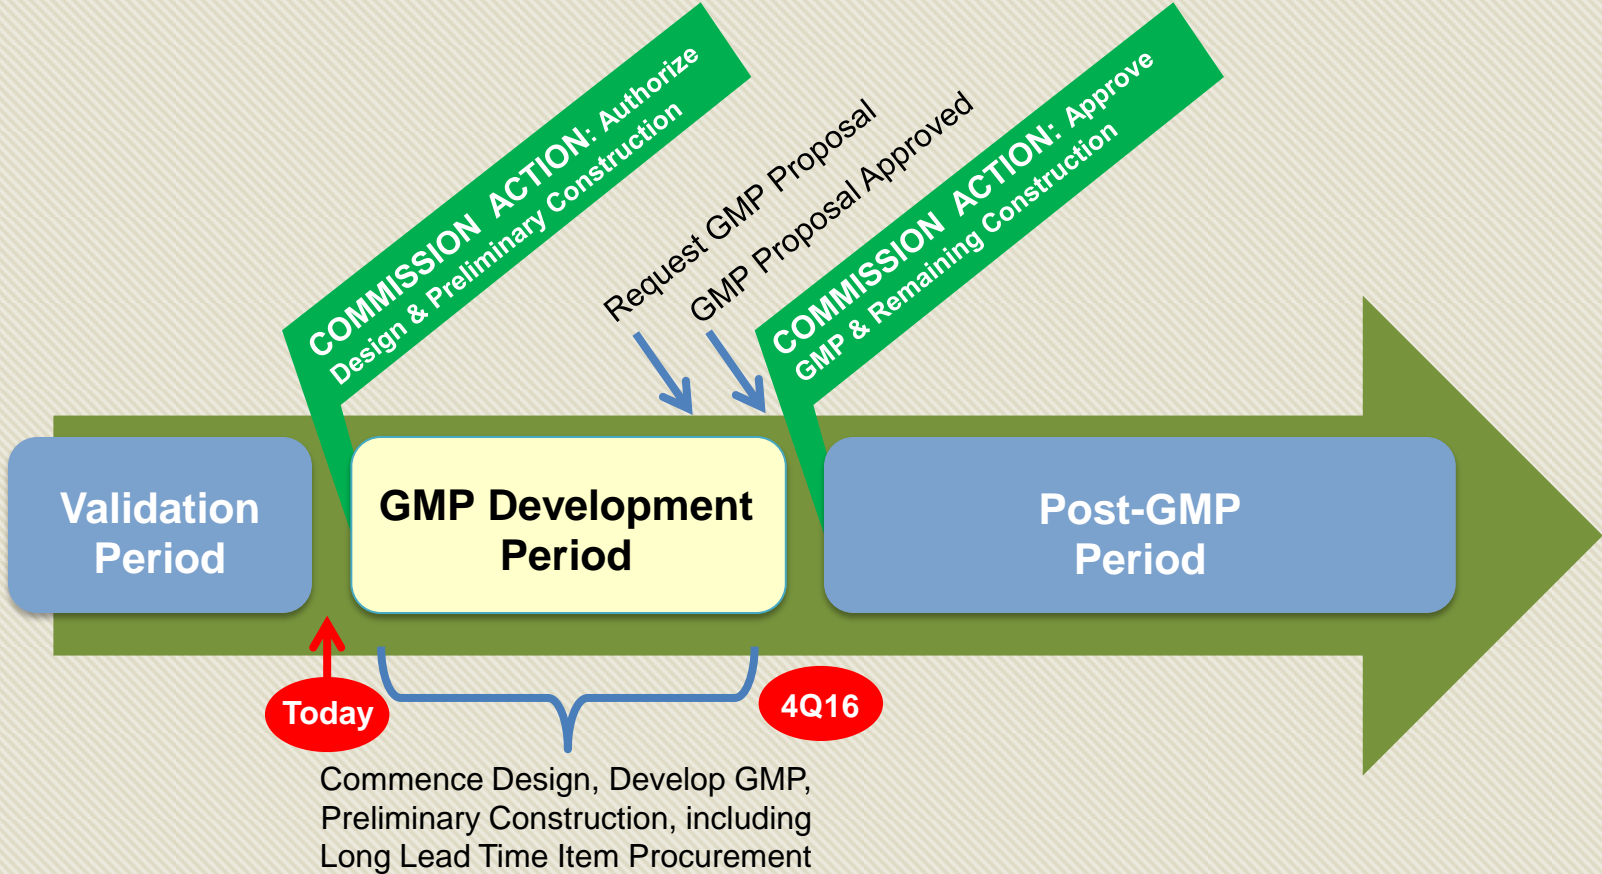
COMMISSION ACTION: Authorize Design & Preliminary Construction

Request GMP Proposal

GMP Proposal Approved

COMMISSION ACTION: Approve GMP & Remaining Construction

Validation Period

GMP Development Period

Post-GMP Period

Today

4Q16

Commence Design, Develop GMP, Preliminary Construction, including Long Lead Time Item Procurement